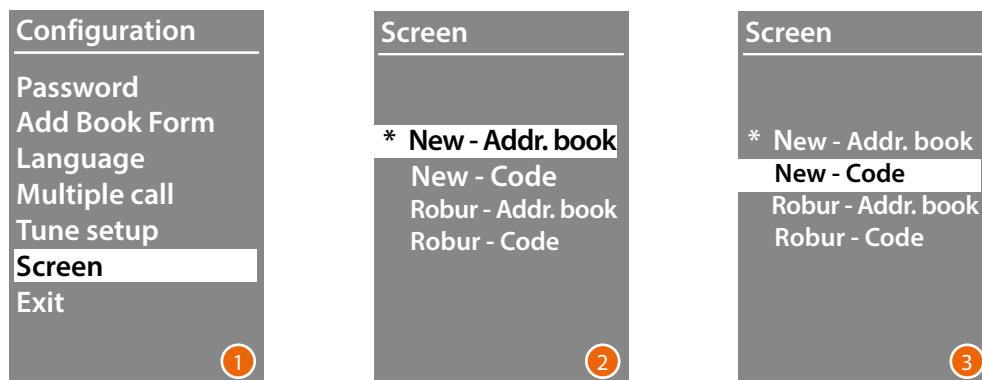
Configuration

Password
Add Book Form
Language
Multiple call
Tune setup
Screen
Exit

1

Screen

* New - Addr. book
New - Code
Robur - Addr. book
Robur - Code

2

Screen

* New - Addr. book
New - Code
Robur - Addr. book
Robur - Code

3